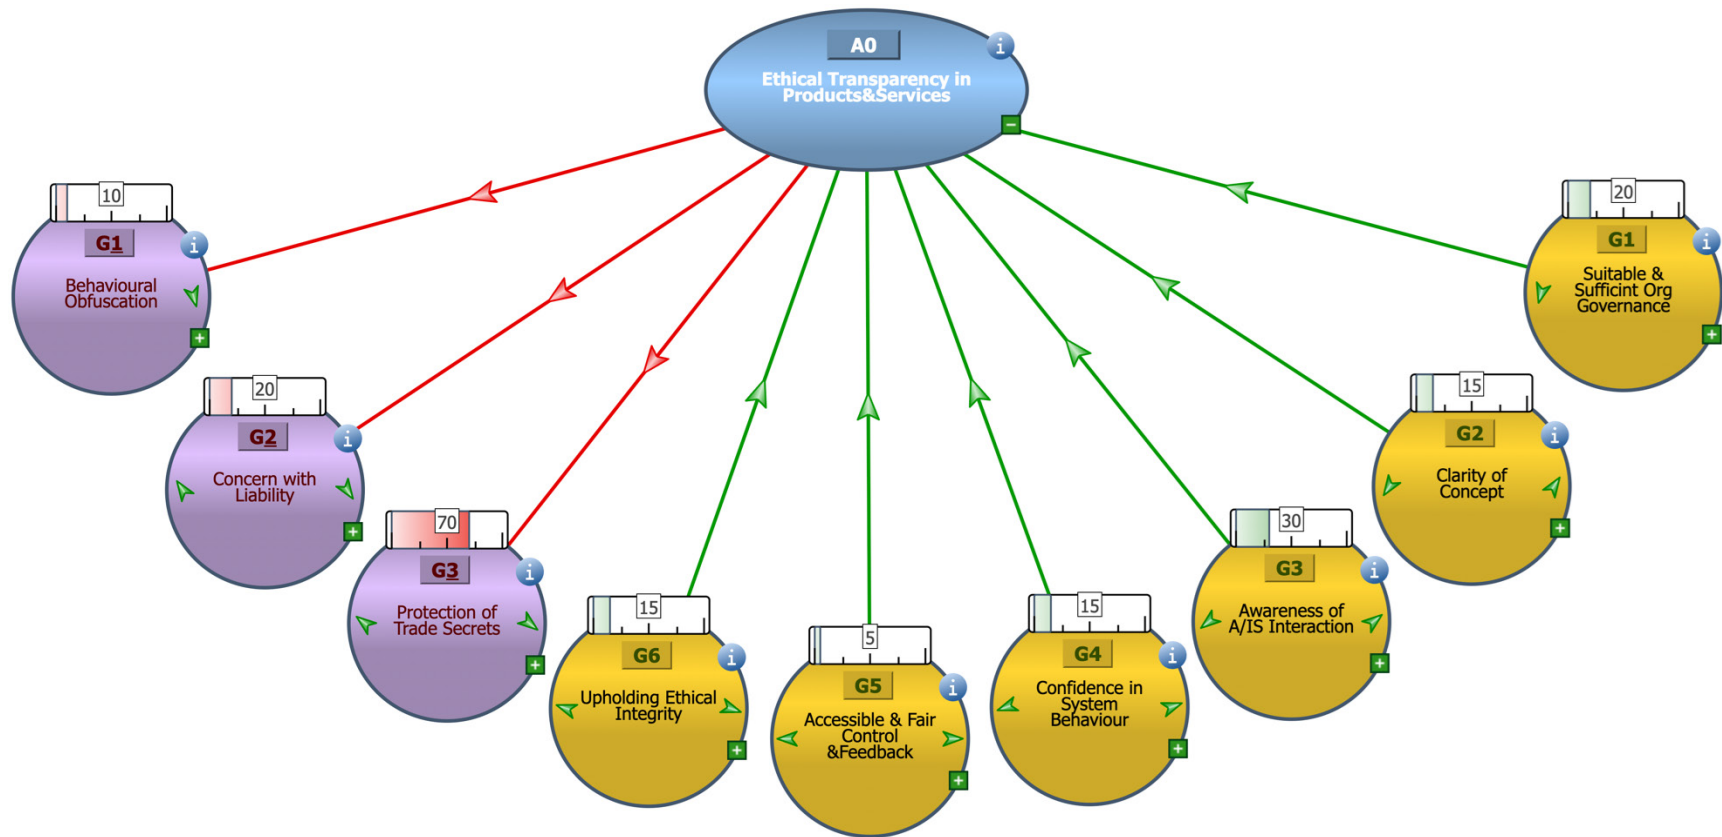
A0
Ethical Transparency in Products&Services

10
G1
Behavioural Obfuscation

20
G2
Concern with Liability

70
G3
Protection of Trade Secrets

15
G6
Upholding Ethical Integrity

5
G5
Accessible & Fair Control &Feedback

15
G4
Confidence in System Behaviour

30
G3
Awareness of A/IS Interaction

15
G2
Clarity of Concept

20
G1
Suitable & Sufficint Org Governance